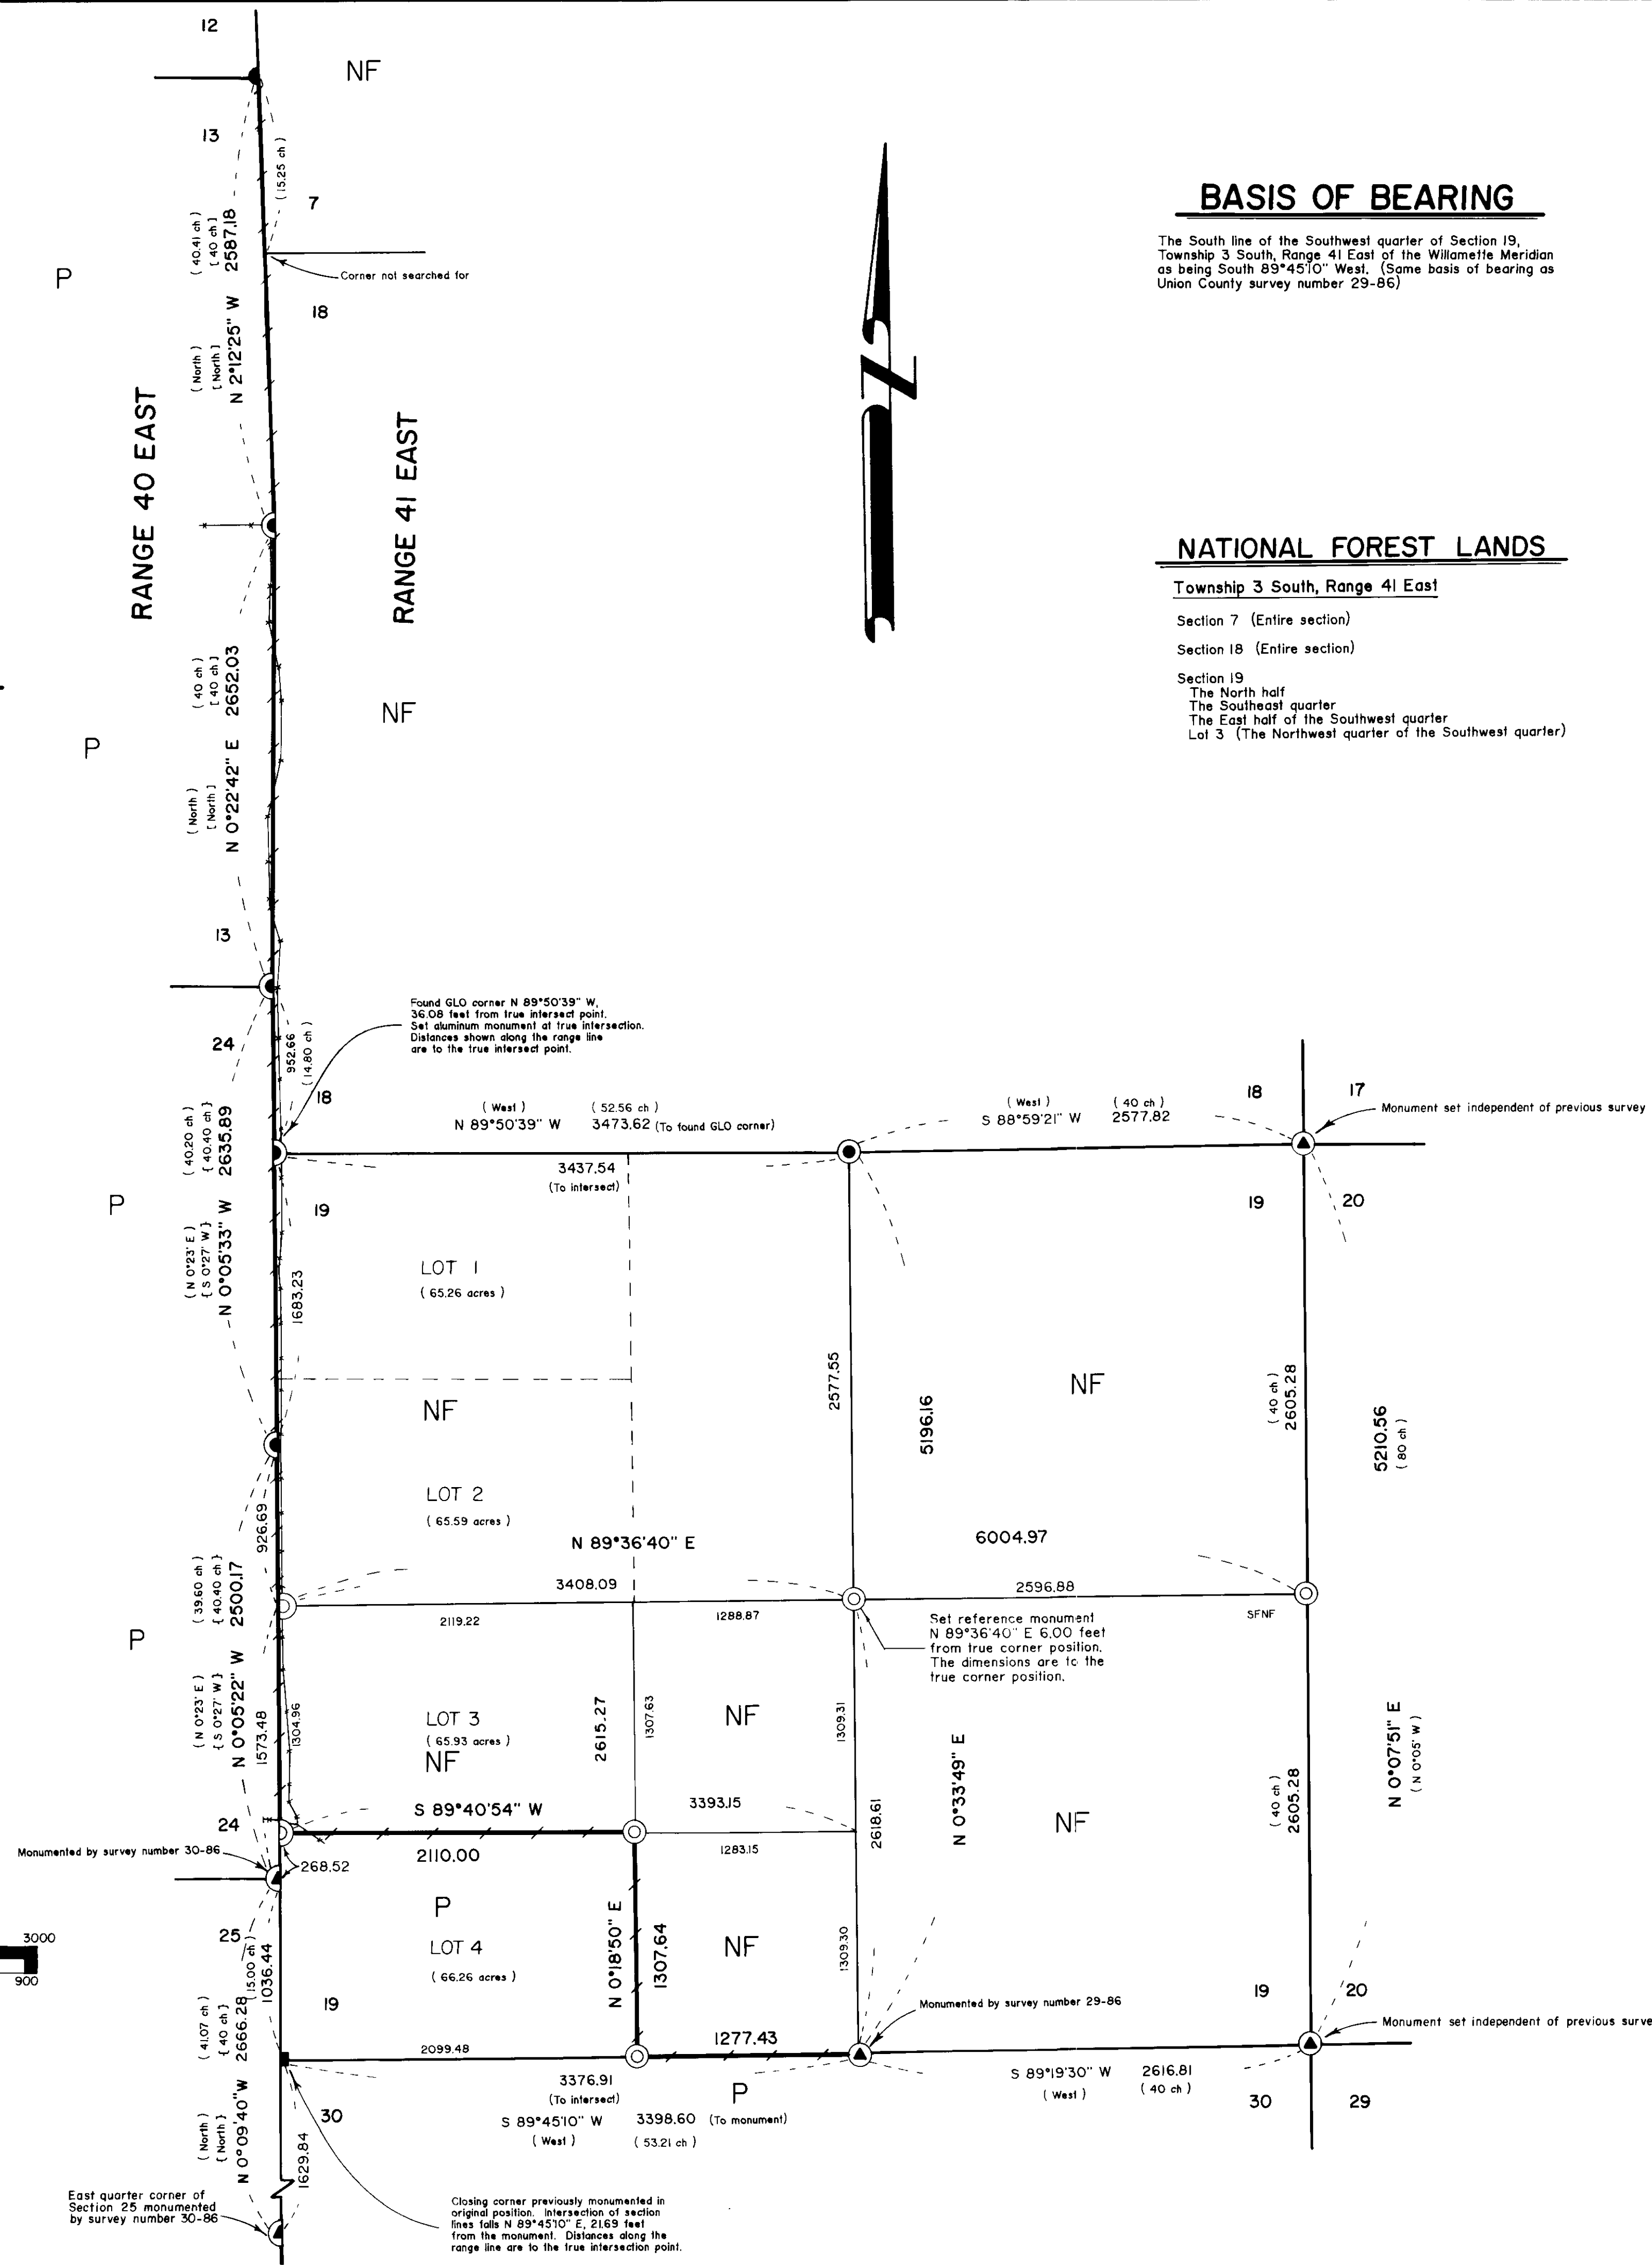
12

NF

13

( 15.25 ch )

7

( 40.41 ch )
[ 40 ch ]
2587.18

Corner not searched for

P

18

( North )
[ North ]
N 2°12'25" W

RANGE 40 EAST

RANGE 41 EAST

BASIS OF BEARING

The South line of the Southwest quarter of Section 19, Township 3 South, Range 41 East of the Willamette Meridian as being South 89°45'10" West. (Same basis of bearing as Union County survey number 29-86)

NATIONAL FOREST LANDS

Township 3 South, Range 41 East

Section 7 (Entire section)

Section 18 (Entire section)

Section 19
The North half
The Southeast quarter
The East half of the Southwest quarter
Lot 3 (The Northwest quarter of the Southwest quarter)

( 40 ch )
[ 40 ch ]
2652.03

P

NF

( North )
[ North ]
N 0°22'42" E

13

Found GLO corner N 89°50'39" W, 36.08 feet from true intersect point. Set aluminum monument at true intersection. Distances shown along the range line are to the true intersect point.

24

952.66
( 14.80 ch )

18

( West )
N 89°50'39" W

( 52.56 ch )
3473.62 (To found GLO corner)

( West )
S 88°59'21" W

( 40 ch )
2577.82

18

17

Monument set independent of previous survey

( 40.20 ch )
{ 40.40 ch }
2635.89

3437.54
(To intersect)

P

( N 0°23' E )
{ S 0°27' W }
N 0°05'33" W

19

19

20

LOT 1
( 65.26 acres )

1683.23

2577.55

NF

5196.16

( 40 ch )
2605.28

5210.56
( 80 ch )

NF

LOT 2
( 65.59 acres )

926.69

N 89°36'40" E

6004.97

( 39.60 ch )
{ 40.40 ch }
2500.17

3408.09

2596.88

2119.22

1288.87

SFNF

Set reference monument N 89°36'40" E 6.00 feet from true corner position. The dimensions are to the true corner position.

P

( N 0°23' E )
{ S 0°27' W }
N 0°05'22" W

1304.96

1573.48

LOT 3
( 65.93 acres )
NF

2615.27

1307.63

NF

1309.31

N 0°33'49" E

N 0°07'51" E
( N 0°05' W )

24

S 89°40'54" W

3393.15

NF

2618.61

( 40 ch )
2605.28

Monumented by survey number 30-86

268.52

2110.00

1283.15

P

LOT 4
( 66.26 acres )

N 0°18'50" E

1307.64

NF

1309.30

3000

900

25

( 15.00 ch )
1036.44

( 41.07 ch )
{ 40 ch }
2666.28

19

Monumented by survey number 29-86

19

20

Monument set independent of previous survey

1277.43

2099.48

3376.91
(To intersect)

P

S 89°19'30" W
( West )

2616.81
( 40 ch )

30

29

( North )
{ North }
N 0°09'40" W

30

S 89°45'10" W
( West )

3398.60 (To monument)
( 53.21 ch )

1629.84

East quarter corner of Section 25 monumented by survey number 30-86

Closing corner previously monumented in original position. Intersection of section lines falls N 89°45'10" E, 21.69 feet from the monument. Distances along the range line are to the true intersection point.